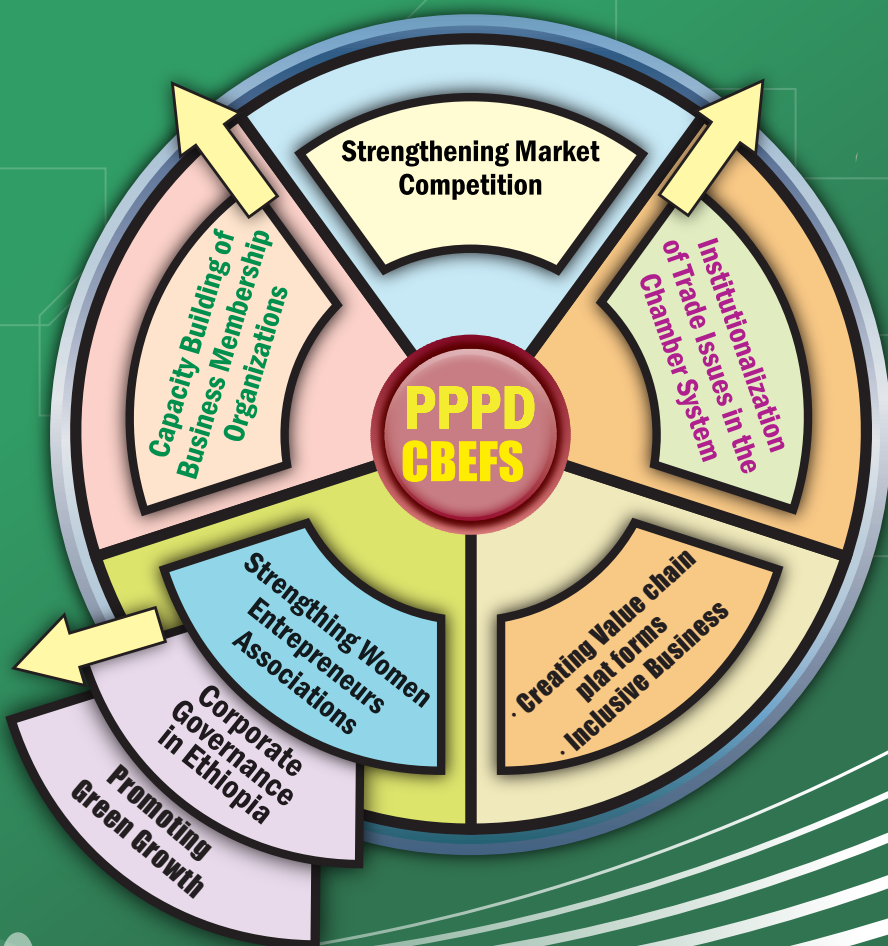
Strengthening Market Competition

Institutionalization of Trade Issues in the Chamber System

. Creating Value chain plat forms
. Inclusive Business

Strengthing Women Entrepreneurs Associations

Corporate Governance in Ethiopia

Promoting Green Growth

Capacity Building of Business Membership Organizations

PPPD
CBEFS